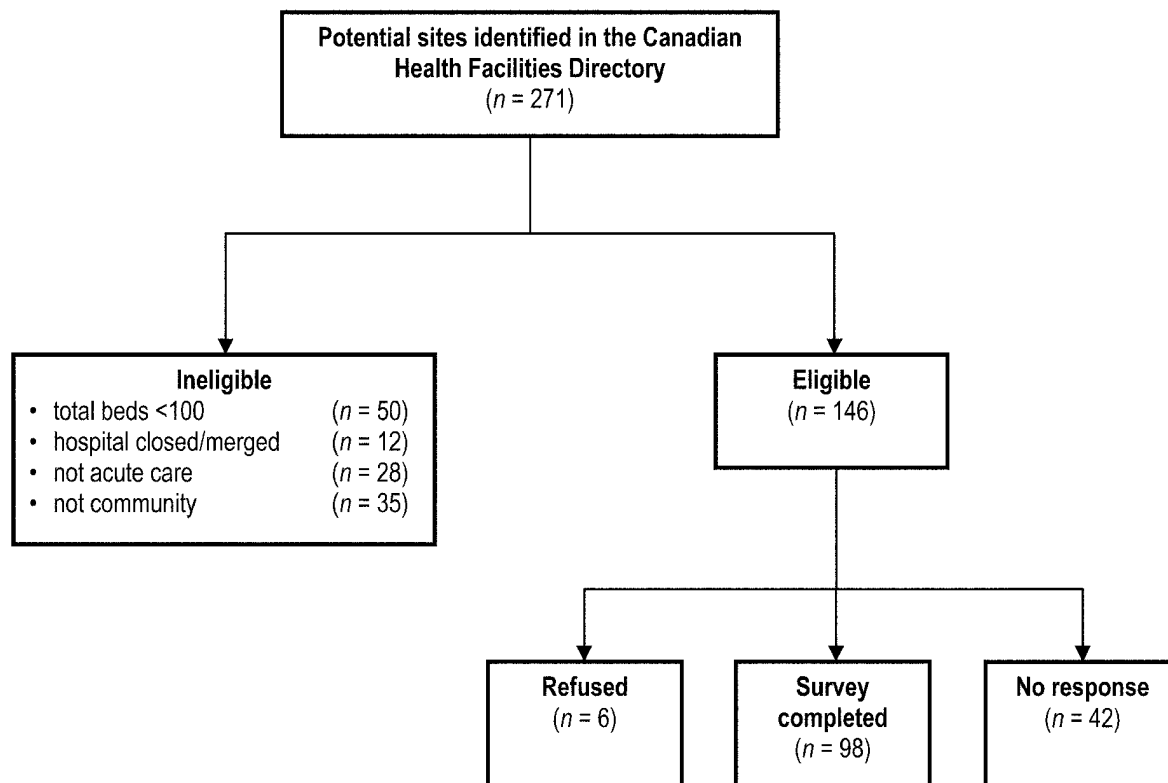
Potential sites identified in the Canadian Health Facilities Directory
($n$ = 271)

Ineligible
• total beds <100 ($n$ = 50)
• hospital closed/merged ($n$ = 12)
• not acute care ($n$ = 28)
• not community ($n$ = 35)

Eligible
($n$ = 146)

Refused
($n$ = 6)

Survey completed
($n$ = 98)

No response
($n$ = 42)